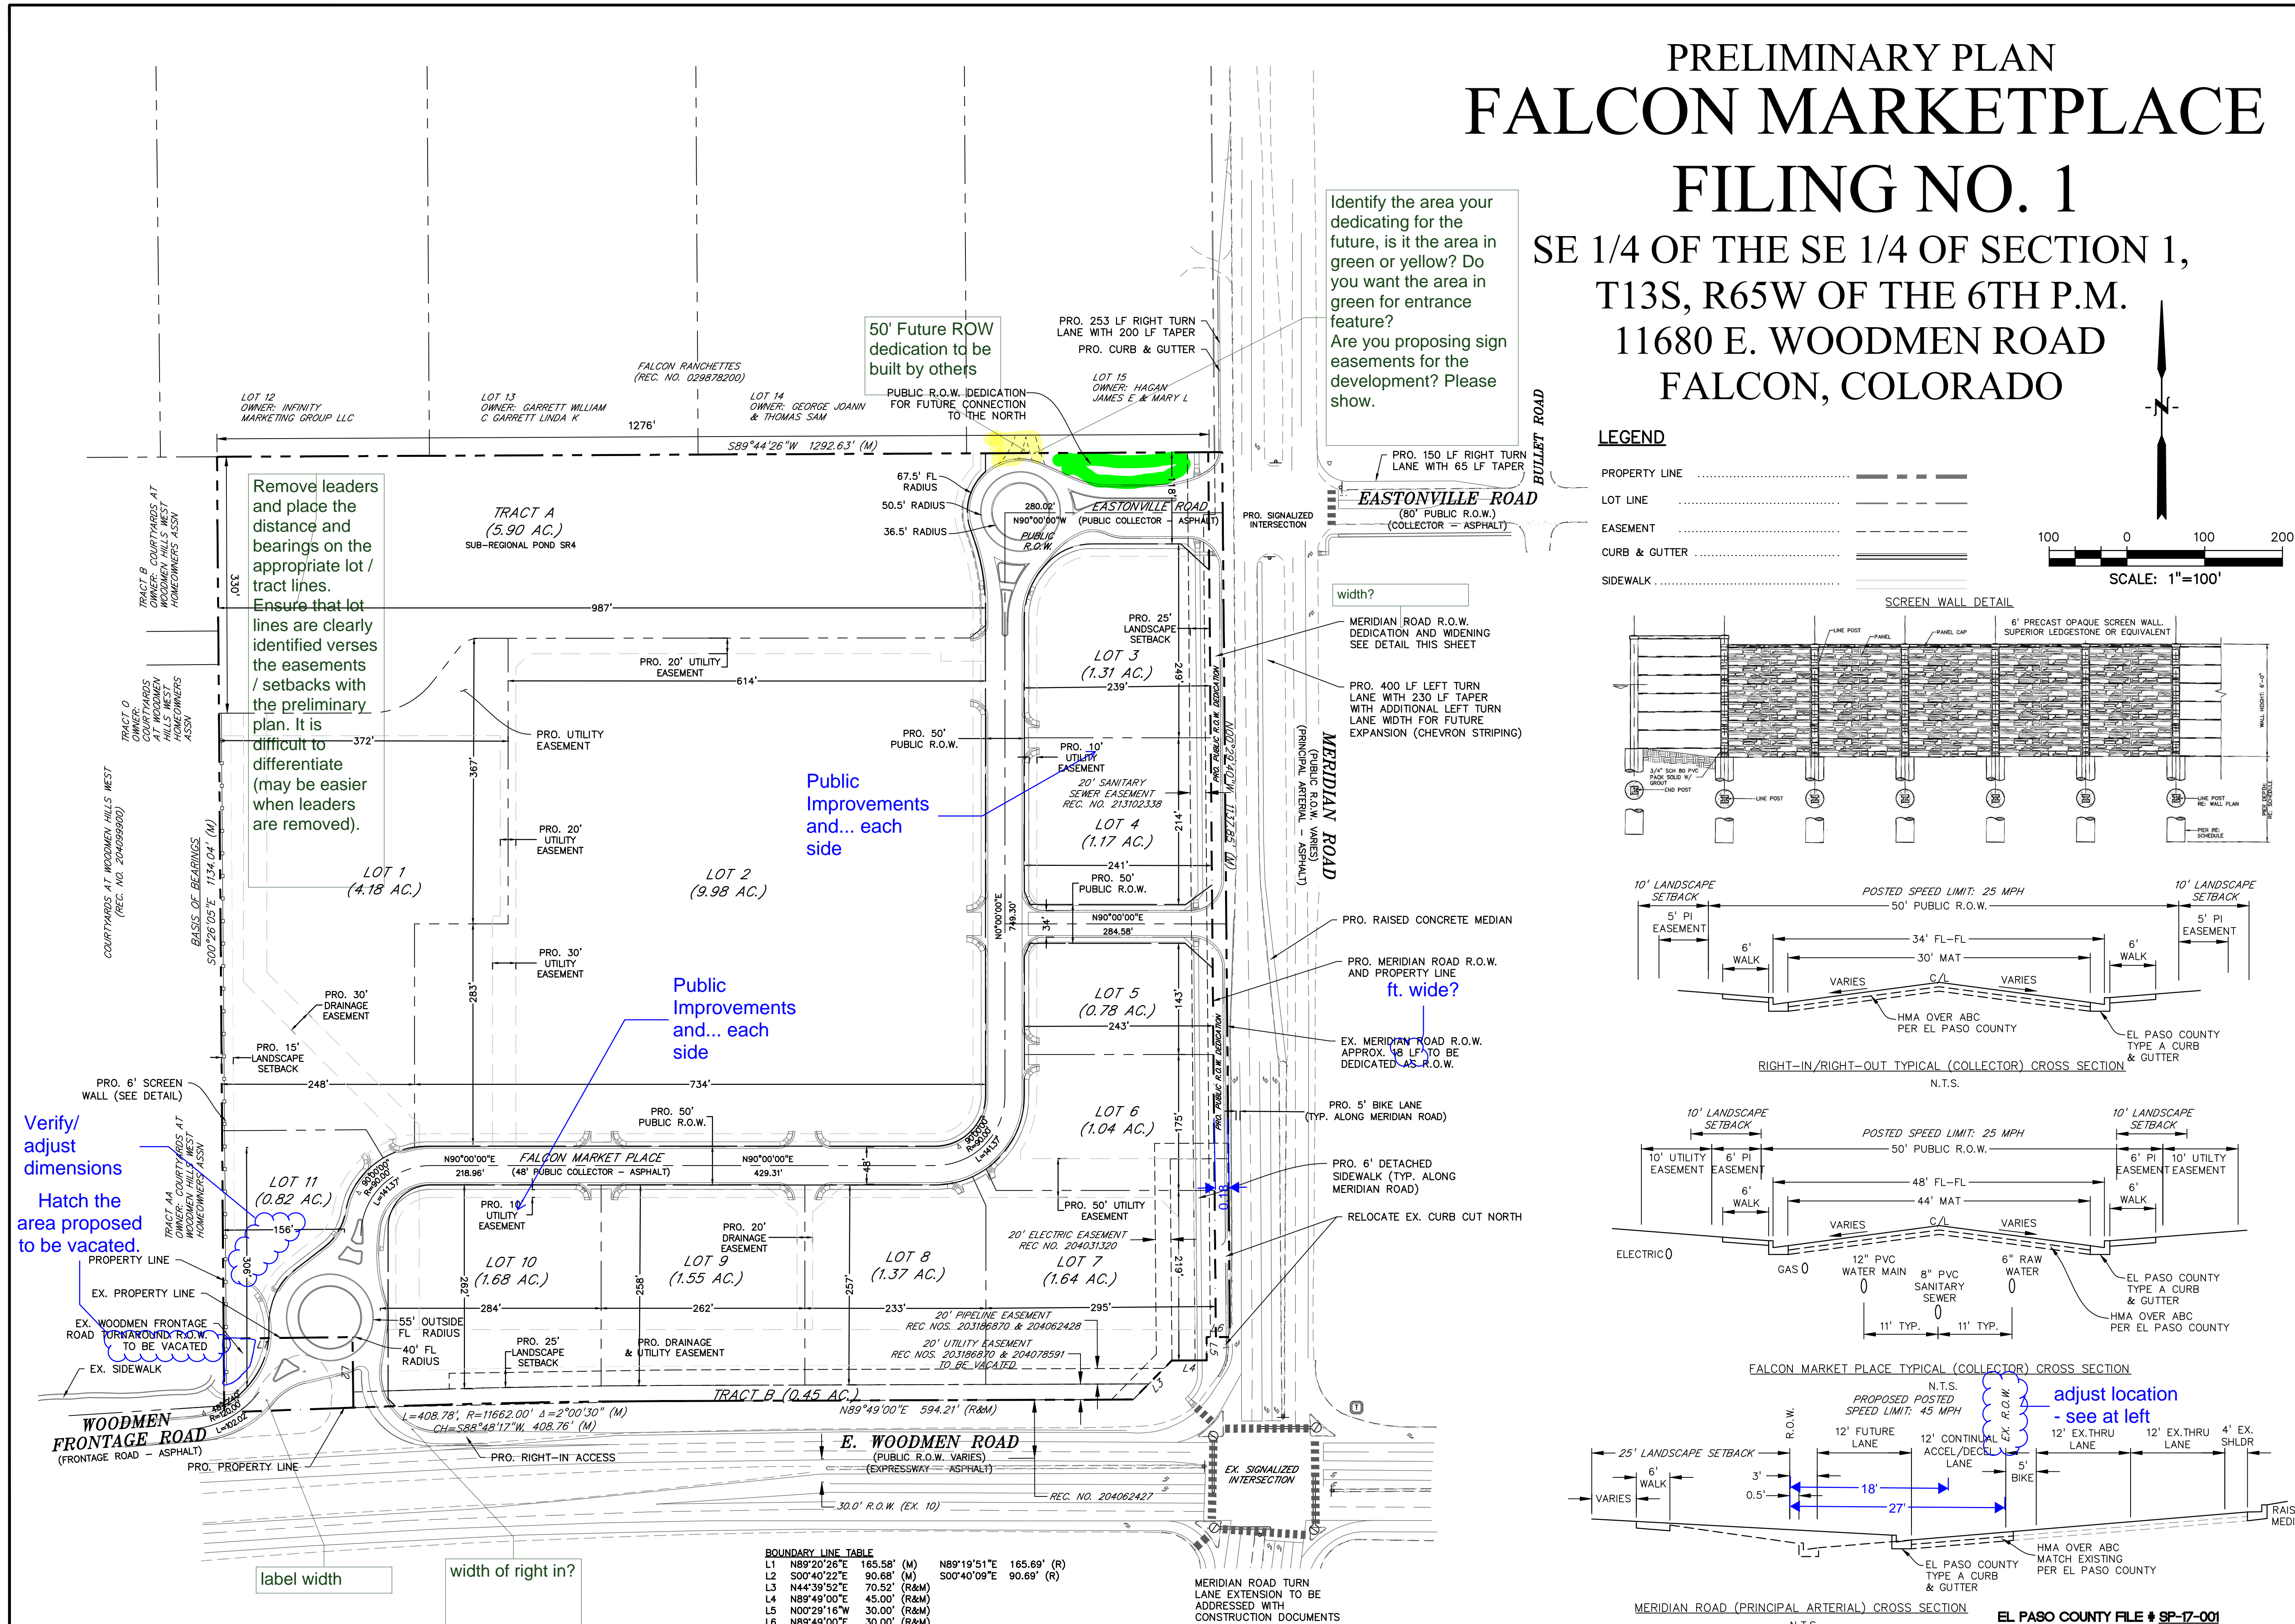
PRELIMINARY PLAN
FALCON MARKETPLACE
FILING NO. 1
SE 1/4 OF THE SE 1/4 OF SECTION 1, T13S, R65W OF THE 6TH P.M.
11680 E. WOODMEN ROAD
FALCON, COLORADO

Identify the area your dedicating for the future, is it the area in green or yellow? Do you want the area in green for entrance feature?
Are you proposing sign easements for the development? Please show.

50' Future ROW dedication to be built by others

Remove leaders and place the distance and bearings on the appropriate lot / tract lines.
Ensure that lot lines are clearly identified verses the easements / setbacks with the preliminary plan. It is difficult to differentiate (may be easier when leaders are removed).

Public Improvements and... each side

Public Improvements and... each side

width?

ft. wide?

Verify/ adjust dimensions

Hatch the area proposed to be vacated.

label width

width of right in?

adjust location - see at left

LEGEND
PROPERTY LINE
LOT LINE
EASEMENT
CURB & GUTTER
SIDEWALK

100 0 100 200
SCALE: 1"=100'

SCREEN WALL DETAIL
6' PRECAST OPAQUE SCREEN WALL. SUPERIOR LEDGESTONE OR EQUIVALENT
LINE POST PANEL PANEL CAP
END POST LINE POST

FALCON RANCHETTES (REC. NO. 029878200)
LOT 12 OWNER: INFINITY MARKETING GROUP LLC
LOT 13 OWNER: GARRETT WILLIAM C GARRETT LINDA K
LOT 14 OWNER: GEORGE JOANN & THOMAS SAM
LOT 15 OWNER: HAGAN JAMES E & MARY L
PUBLIC R.O.W. DEDICATION FOR FUTURE CONNECTION TO THE NORTH
PRO. 253 LF RIGHT TURN LANE WITH 200 LF TAPER
PRO. CURB & GUTTER
PRO. 150 LF RIGHT TURN LANE WITH 65 LF TAPER
BULLET ROAD
EASTONVILLE ROAD (80' PUBLIC R.O.W.) (COLLECTOR – ASPHALT)
PRO. SIGNALIZED INTERSECTION
1276'
S89°44'26"W 1292.63' (M)
67.5' FL RADIUS
50.5' RADIUS
36.5' RADIUS
280.02' N90°00'00"W
EASTONVILLE ROAD (PUBLIC COLLECTOR – ASPHALT)
PUBLIC R.O.W.
TRACT A (5.90 AC.) SUB-REGIONAL POND SR4
TRACT B OWNER: COURTYARDS AT WOODMEN HILLS WEST HOMEOWNERS ASSN
330'
987'
PRO. 20' UTILITY EASEMENT
614'
PRO. 25' LANDSCAPE SETBACK
LOT 3 (1.31 AC.)
239'
249'
MERIDIAN ROAD R.O.W. DEDICATION AND WIDENING SEE DETAIL THIS SHEET
PRO. 400 LF LEFT TURN LANE WITH 230 LF TAPER WITH ADDITIONAL LEFT TURN LANE WIDTH FOR FUTURE EXPANSION (CHEVRON STRIPING)
TRACT O OWNER: COURTYARDS AT WOODMEN HILLS WEST HOMEOWNERS ASSN
372'
PRO. UTILITY EASEMENT
PRO. 50' PUBLIC R.O.W.
PRO. 10' UTILITY EASEMENT
20' SANITARY SEWER EASEMENT REC. NO. 213102338
367'
MERIDIAN ROAD (PUBLIC R.O.W. VARIES) (PRINCIPAL ARTERIAL – ASPHALT)
N00°29'16"W 1137.83' (M)
PRO. PUBLIC R.O.W. DEDICATION
LOT 4 (1.17 AC.)
214'
241'
PRO. 50' PUBLIC R.O.W.
COURTYARDS AT WOODMEN HILLS WEST (REC. NO. 204099900)
BASIS OF BEARINGS S00°26'05"E 1134.04' (M)
PRO. 20' UTILITY EASEMENT
LOT 1 (4.18 AC.)
LOT 2 (9.98 AC.)
N0°00'00"E 749.30'
34'
N90°00'00"E 284.58'
PRO. RAISED CONCRETE MEDIAN
PRO. 30' UTILITY EASEMENT
PRO. MERIDIAN ROAD R.O.W. AND PROPERTY LINE
LOT 5 (0.78 AC.)
143'
243'
PRO. 30' DRAINAGE EASEMENT
283'
EX. MERIDIAN ROAD R.O.W. APPROX. 18 LF TO BE DEDICATED AS R.O.W.
PRO. 15' LANDSCAPE SETBACK
PRO. 6' SCREEN WALL (SEE DETAIL)
248'
734'
PRO. 50' PUBLIC R.O.W.
LOT 6 (1.04 AC.)
175'
PRO. 5' BIKE LANE (TYP. ALONG MERIDIAN ROAD)
TRACT AA OWNER: COURTYARDS AT WOODMEN HILLS WEST HOMEOWNERS ASSN
LOT 11 (0.82 AC.)
N90°00'00"E 218.96'
FALCON MARKET PLACE (48' PUBLIC COLLECTOR – ASPHALT)
N90°00'00"E 429.31'
48'
PRO. 6' DETACHED SIDEWALK (TYP. ALONG MERIDIAN ROAD)
0.18'
156'
PRO. 10' UTILITY EASEMENT
PRO. 20' DRAINAGE EASEMENT
PRO. 50' UTILITY EASEMENT
RELOCATE EX. CURB CUT NORTH
20' ELECTRIC EASEMENT REC NO. 204031320
PROPERTY LINE
306'
LOT 10 (1.68 AC.)
LOT 9 (1.55 AC.)
LOT 8 (1.37 AC.)
LOT 7 (1.64 AC.)
219'
262'
258'
257'
EX. PROPERTY LINE
284'
262'
233'
295'
20' PIPELINE EASEMENT REC NOS. 203186870 & 204062428
55' OUTSIDE FL RADIUS
40' FL RADIUS
EX. WOODMEN FRONTAGE ROAD TURNAROUND R.O.W. TO BE VACATED
PRO. 25' LANDSCAPE SETBACK
PRO. DRAINAGE & UTILITY EASEMENT
20' UTILITY EASEMENT REC NOS. 203186870 & 204078591 TO BE VACATED
EX. SIDEWALK
TRACT B (0.45 AC.)
N89°49'00"E 594.21' (R&M)
L=408.78', R=11662.00' Δ=2°00'30" (M) CH=S88°48'17"W, 408.76' (M)
WOODMEN FRONTAGE ROAD (FRONTAGE ROAD – ASPHALT)
PRO. PROPERTY LINE
PRO. RIGHT-IN ACCESS
E. WOODMEN ROAD (PUBLIC R.O.W. VARIES) (EXPRESSWAY – ASPHALT)
REC. NO. 204062427
30.0' R.O.W. (EX. 10)
EX. SIGNALIZED INTERSECTION
L1 L2 L3 L4 L5 L6

BOUNDARY LINE TABLE
L1 N89°20'26"E 165.58' (M) N89°19'51"E 165.69' (R)
L2 S00°40'22"E 90.68' (M) S00°40'09"E 90.69' (R)
L3 N44°39'52"E 70.52' (R&M)
L4 N89°49'00"E 45.00' (R&M)
L5 N00°29'16"W 30.00' (R&M)
L6 N89°49'00"E 30.00' (R&M)

MERIDIAN ROAD TURN LANE EXTENSION TO BE ADDRESSED WITH CONSTRUCTION DOCUMENTS

10' LANDSCAPE SETBACK
POSTED SPEED LIMIT: 25 MPH
50' PUBLIC R.O.W.
10' LANDSCAPE SETBACK
5' PI EASEMENT
5' PI EASEMENT
6' WALK
34' FL–FL
30' MAT
6' WALK
VARIES C/L VARIES
HMA OVER ABC PER EL PASO COUNTY
EL PASO COUNTY TYPE A CURB & GUTTER
RIGHT-IN/RIGHT-OUT TYPICAL (COLLECTOR) CROSS SECTION
N.T.S.

10' LANDSCAPE SETBACK
POSTED SPEED LIMIT: 25 MPH
50' PUBLIC R.O.W.
10' LANDSCAPE SETBACK
10' UTILITY EASEMENT
6' PI EASEMENT
6' PI EASEMENT
10' UTILITY EASEMENT
48' FL–FL
44' MAT
6' WALK
6' WALK
VARIES C/L VARIES
ELECTRIC
GAS
12" PVC WATER MAIN
8" PVC SANITARY SEWER
6" RAW WATER
11' TYP. 11' TYP.
EL PASO COUNTY TYPE A CURB & GUTTER
HMA OVER ABC PER EL PASO COUNTY
FALCON MARKET PLACE TYPICAL (COLLECTOR) CROSS SECTION
N.T.S.

PROPOSED POSTED SPEED LIMIT: 45 MPH
R.O.W.
EX. R.O.W.
25' LANDSCAPE SETBACK
6' WALK
VARIES
3'
0.5'
12' FUTURE LANE
12' CONTINUAL ACCEL/DECEL LANE
18'
27'
5' BIKE
12' EX.THRU LANE
12' EX.THRU LANE
4' EX. SHLDR
RAIS MEDI
HMA OVER ABC MATCH EXISTING PER EL PASO COUNTY
EL PASO COUNTY TYPE A CURB & GUTTER
MERIDIAN ROAD (PRINCIPAL ARTERIAL) CROSS SECTION

EL PASO COUNTY FILE # SP-17-001